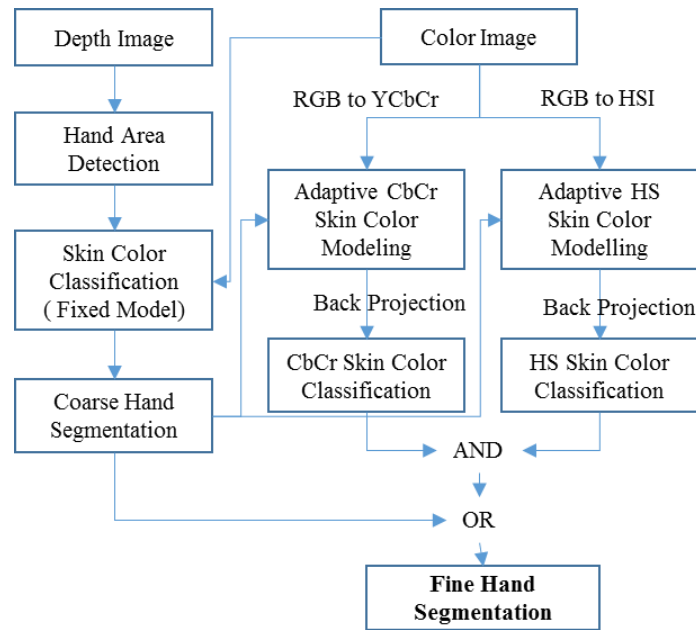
Depth Image

Color Image

RGB to YCbCr

RGB to HSI

Hand Area Detection

Adaptive CbCr Skin Color Modeling

Adaptive HS Skin Color Modelling

Skin Color Classification ( Fixed Model)

Back Projection

Back Projection

CbCr Skin Color Classification

HS Skin Color Classification

Coarse Hand Segmentation

AND

OR

Fine Hand Segmentation